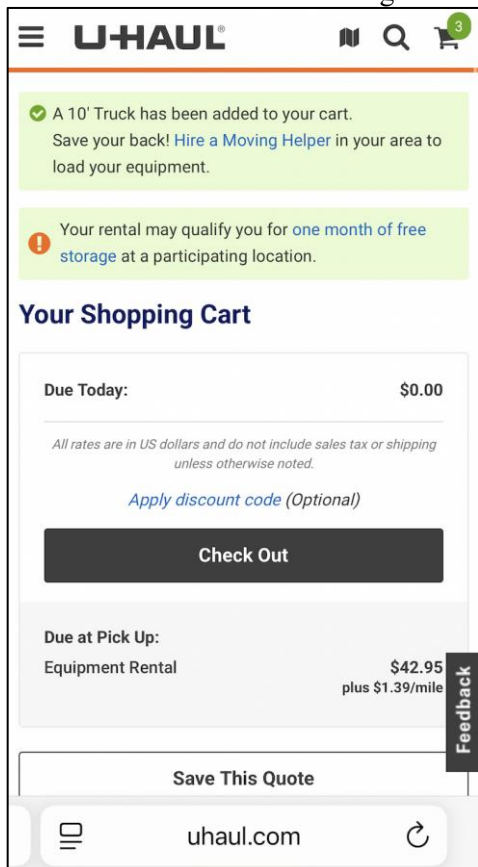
U-HAUL®

3

A 10' Truck has been added to your cart. Save your back! Hire a Moving Helper in your area to load your equipment.

Your rental may qualify you for one month of free storage at a participating location.

Your Shopping Cart

Due Today: $0.00

All rates are in US dollars and do not include sales tax or shipping unless otherwise noted.

Apply discount code (Optional)

Check Out

Due at Pick Up:

Equipment Rental $42.95
plus $1.39/mile

Feedback

Save This Quote

uhaul.com